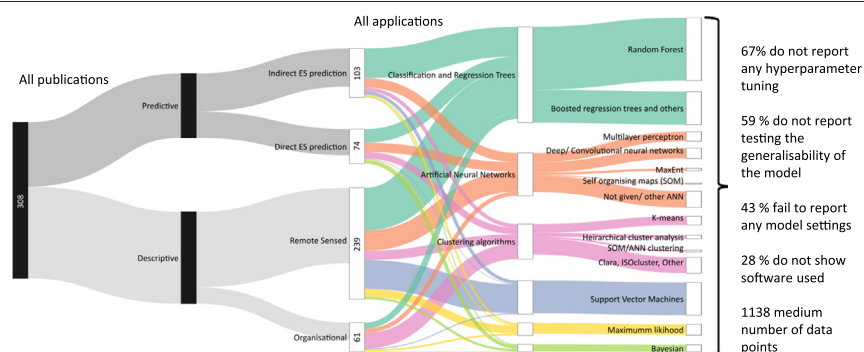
All applications

All publications

308

Predictive

Descriptive

Indirect ES prediction

103

Direct ES prediction

74

Remote Sensed

239

Organisational

61

Classification and Regression Trees

Artificial Neural Networks

Clustering algorithms

Random Forest

Boosted regression trees and others

Multilayer perceptron

Deep/ Convolutional neural networks

MaxEnt

Self organising maps (SOM)

Not given/ other ANN

K-means

Heirarchical cluster analysis

SOM/ANN clustering

Clara, ISOcluster, Other

Support Vector Machines

Maximumm likihood

Bayesian

67% do not report any hyperparameter tuning

59 % do not report testing the generalisability of the model

43 % fail to report any model settings

28 % do not show software used

1138 medium number of data points